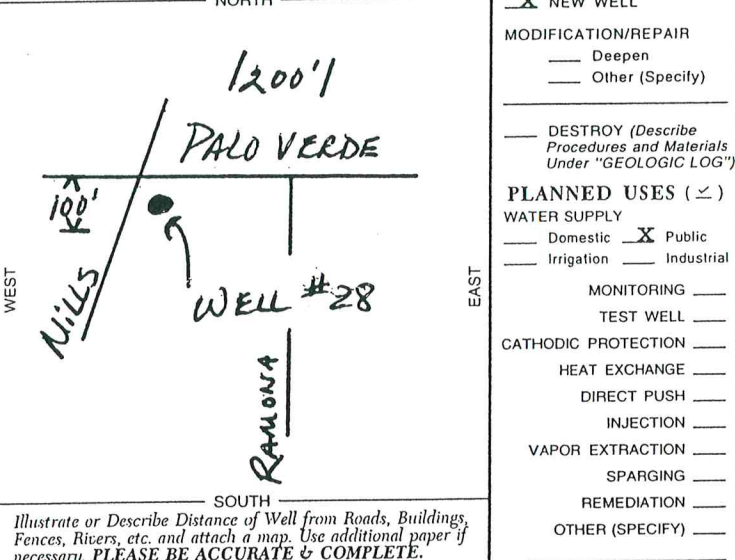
NORTH

1200'

PALO VERDE

100'

NILLS

WELL #28

RAMONA

WEST

EAST

SOUTH

Illustrate or Describe Distance of Well from Roads, Buildings, Fences, Rivers, etc. and attach a map. Use additional paper if necessary. PLEASE BE ACCURATE & COMPLETE.

X NEW WELL

MODIFICATION/REPAIR
___ Deepen
___ Other (Specify)

___ DESTROY (Describe Procedures and Materials Under "GEOLOGIC LOG")

PLANNED USES (✓)
WATER SUPPLY
___ Domestic X Public
___ Irrigation ___ Industrial
MONITORING ___
TEST WELL ___
CATHODIC PROTECTION ___
HEAT EXCHANGE ___
DIRECT PUSH ___
INJECTION ___
VAPOR EXTRACTION ___
SPARGING ___
REMEDIATION ___
OTHER (SPECIFY) ___